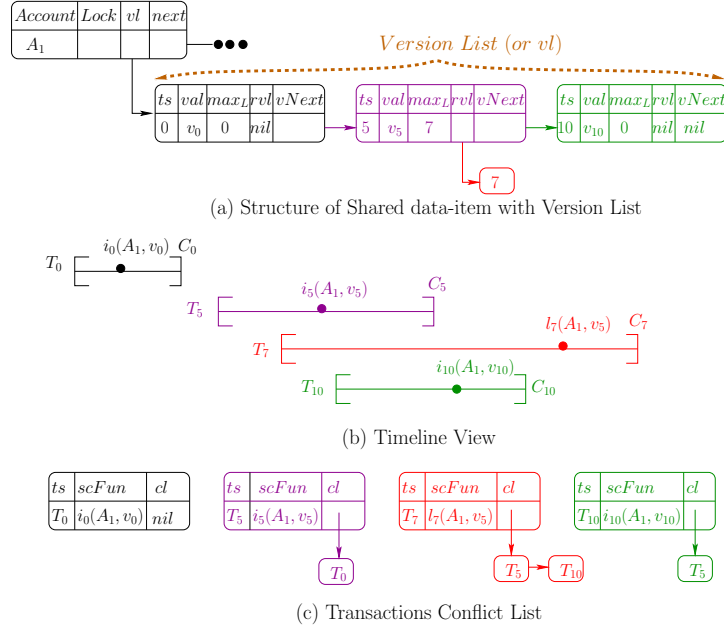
| $Account$ | $Lock$ | $vl$ | $next$ |
|---|---|---|---|
| $A_1$ | | | |

$Version\ List\ (or\ vl)$

| $ts$ | $val$ | $max_L$ | $rvl$ | $vNext$ |
|---|---|---|---|---|
| 0 | $v_0$ | 0 | $nil$ | |

| $ts$ | $val$ | $max_L$ | $rvl$ | $vNext$ |
|---|---|---|---|---|
| 5 | $v_5$ | 7 | | |

| $ts$ | $val$ | $max_L$ | $rvl$ | $vNext$ |
|---|---|---|---|---|
| 10 | $v_{10}$ | 0 | $nil$ | $nil$ |

7

(a) Structure of Shared data-item with Version List

$T_0$ $i_0(A_1, v_0)$ $C_0$

$T_5$ $i_5(A_1, v_5)$ $C_5$

$T_7$ $l_7(A_1, v_5)$ $C_7$

$T_{10}$ $i_{10}(A_1, v_{10})$ $C_{10}$

(b) Timeline View

| $ts$ | $scFun$ | $cl$ |
|---|---|---|
| $T_0$ | $i_0(A_1, v_0)$ | $nil$ |

| $ts$ | $scFun$ | $cl$ |
|---|---|---|
| $T_5$ | $i_5(A_1, v_5)$ | |

$T_0$

| $ts$ | $scFun$ | $cl$ |
|---|---|---|
| $T_7$ | $l_7(A_1, v_5)$ | |

$T_5$ $T_{10}$

| $ts$ | $scFun$ | $cl$ |
|---|---|---|
| $T_{10}$ | $i_{10}(A_1, v_{10})$ | |

$T_5$

(c) Transactions Conflict List